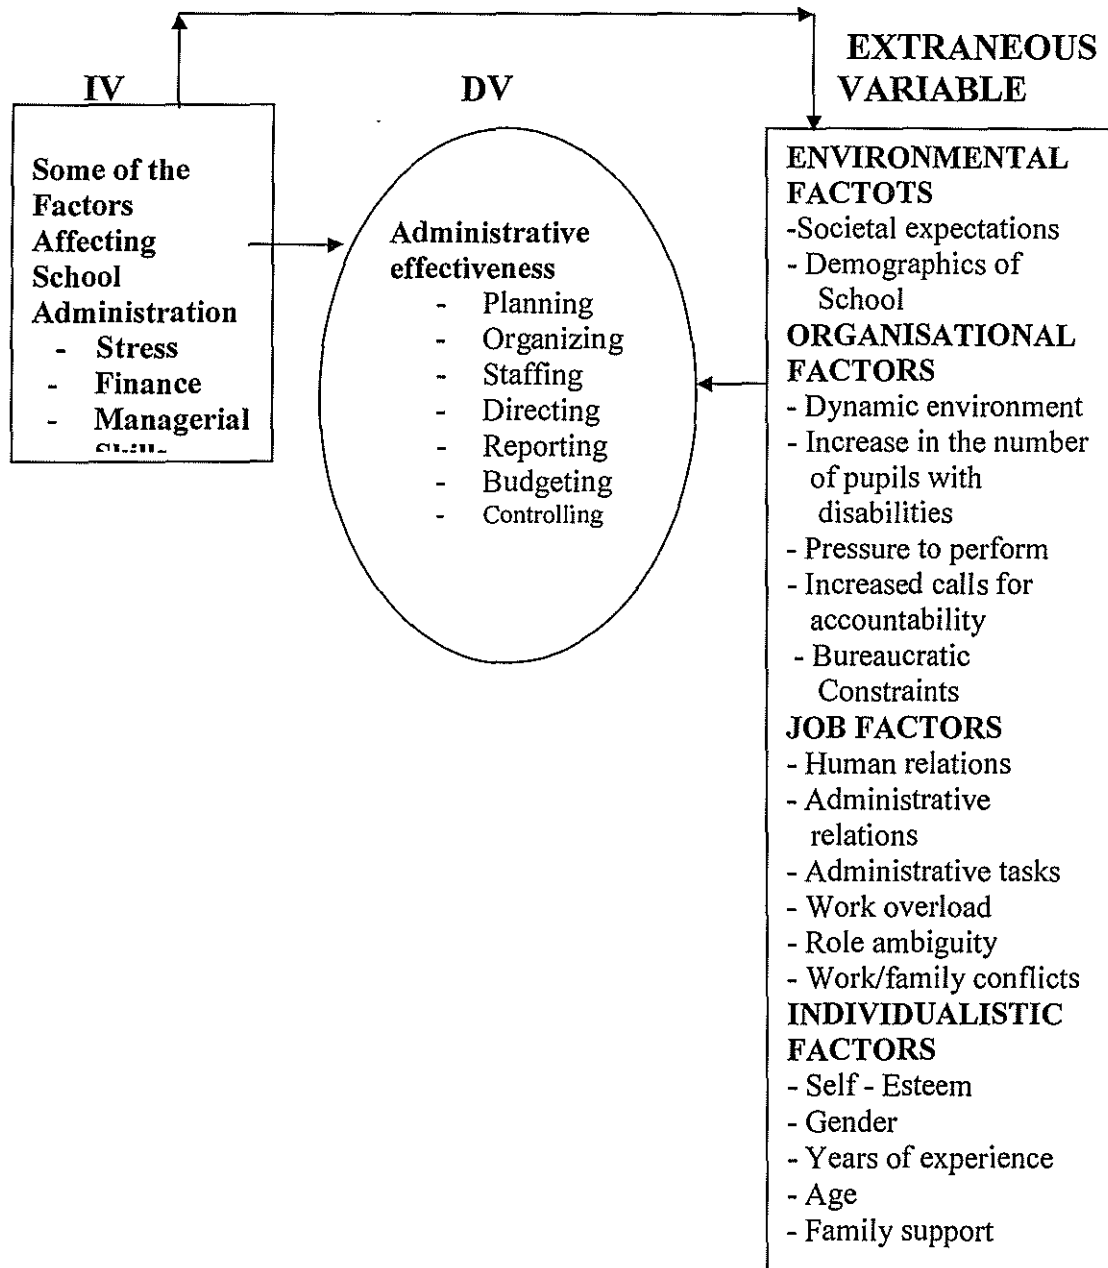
IV

DV

EXTRANEOUS VARIABLE

Some of the Factors Affecting School Administration
- Stress
- Finance
- Managerial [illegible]

Administrative effectiveness
- Planning
- Organizing
- Staffing
- Directing
- Reporting
- Budgeting
- Controlling

ENVIRONMENTAL FACTOTS
-Societal expectations
- Demographics of School
ORGANISATIONAL FACTORS
- Dynamic environment
- Increase in the number of pupils with disabilities
- Pressure to perform
- Increased calls for accountability
- Bureaucratic Constraints
JOB FACTORS
- Human relations
- Administrative relations
- Administrative tasks
- Work overload
- Role ambiguity
- Work/family conflicts
INDIVIDUALISTIC FACTORS
- Self - Esteem
- Gender
- Years of experience
- Age
- Family support